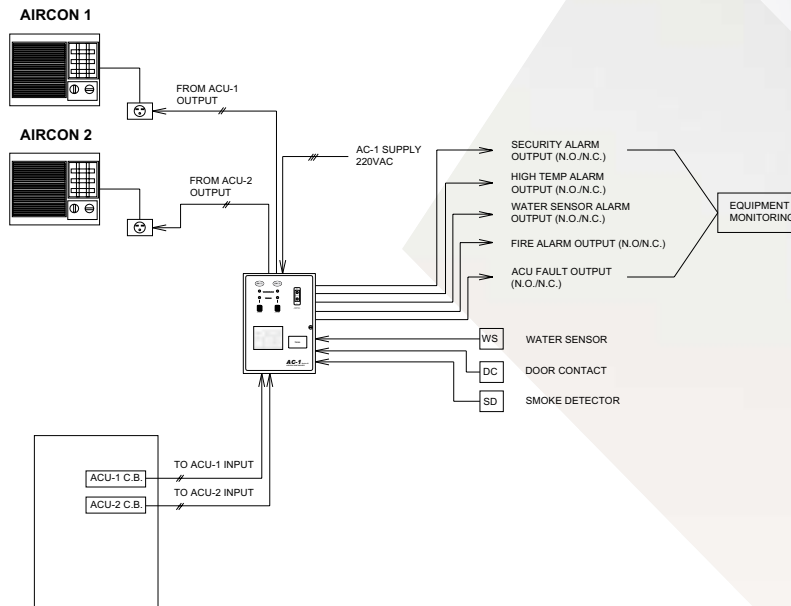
AIRCON 1

FROM ACU-1 OUTPUT

AIRCON 2

FROM ACU-2 OUTPUT

AC-1 SUPPLY 220VAC

SECURITY ALARM OUTPUT (N.O./N.C.)

HIGH TEMP ALARM OUTPUT (N.O./N.C.)

WATER SENSOR ALARM OUTPUT (N.O./N.C.)

FIRE ALARM OUTPUT (N.O/N.C.)

ACU FAULT OUTPUT (N.O./N.C.)

EQUIPMENT MONITORING

AC-1

WS WATER SENSOR

DC DOOR CONTACT

SD SMOKE DETECTOR

ACU-1 C.B.

TO ACU-1 INPUT

ACU-2 C.B.

TO ACU-2 INPUT